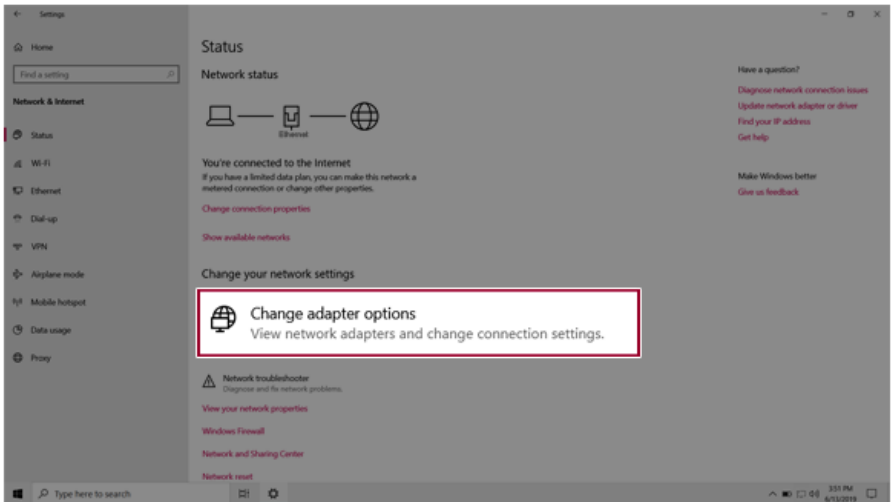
Settings

Home

Find a setting

Network & Internet

Status

Wi-Fi

Ethernet

Dial-up

VPN

Airplane mode

Mobile hotspot

Data usage

Proxy

Status

Network status

Ethernet

You're connected to the Internet

If you have a limited data plan, you can make this network a metered connection or change other properties.

Change connection properties

Show available networks

Change your network settings

Change adapter options
View network adapters and change connection settings.

Network troubleshooter
Diagnose and fix network problems.

View your network properties

Windows Firewall

Network and Sharing Center

Network reset

Have a question?

Diagnose network connection issues

Update network adapter or driver

Find your IP address

Get help

Make Windows better

Give us feedback

Type here to search

3:51 PM
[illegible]